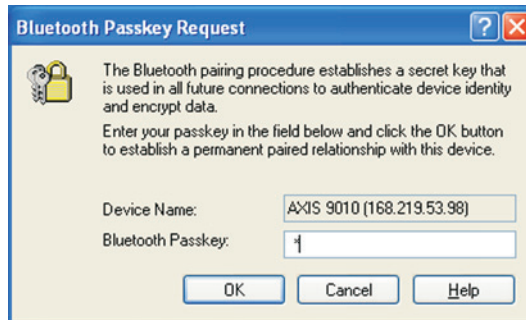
Bluetooth Passkey Request

The Bluetooth pairing procedure establishes a secret key that is used in all future connections to authenticate device identity and encrypt data.

Enter your passkey in the field below and click the OK button to establish a permanent paired relationship with this device.

Device Name: AXIS 9010 (168.219.53.98)

Bluetooth Passkey: *

OK Cancel Help